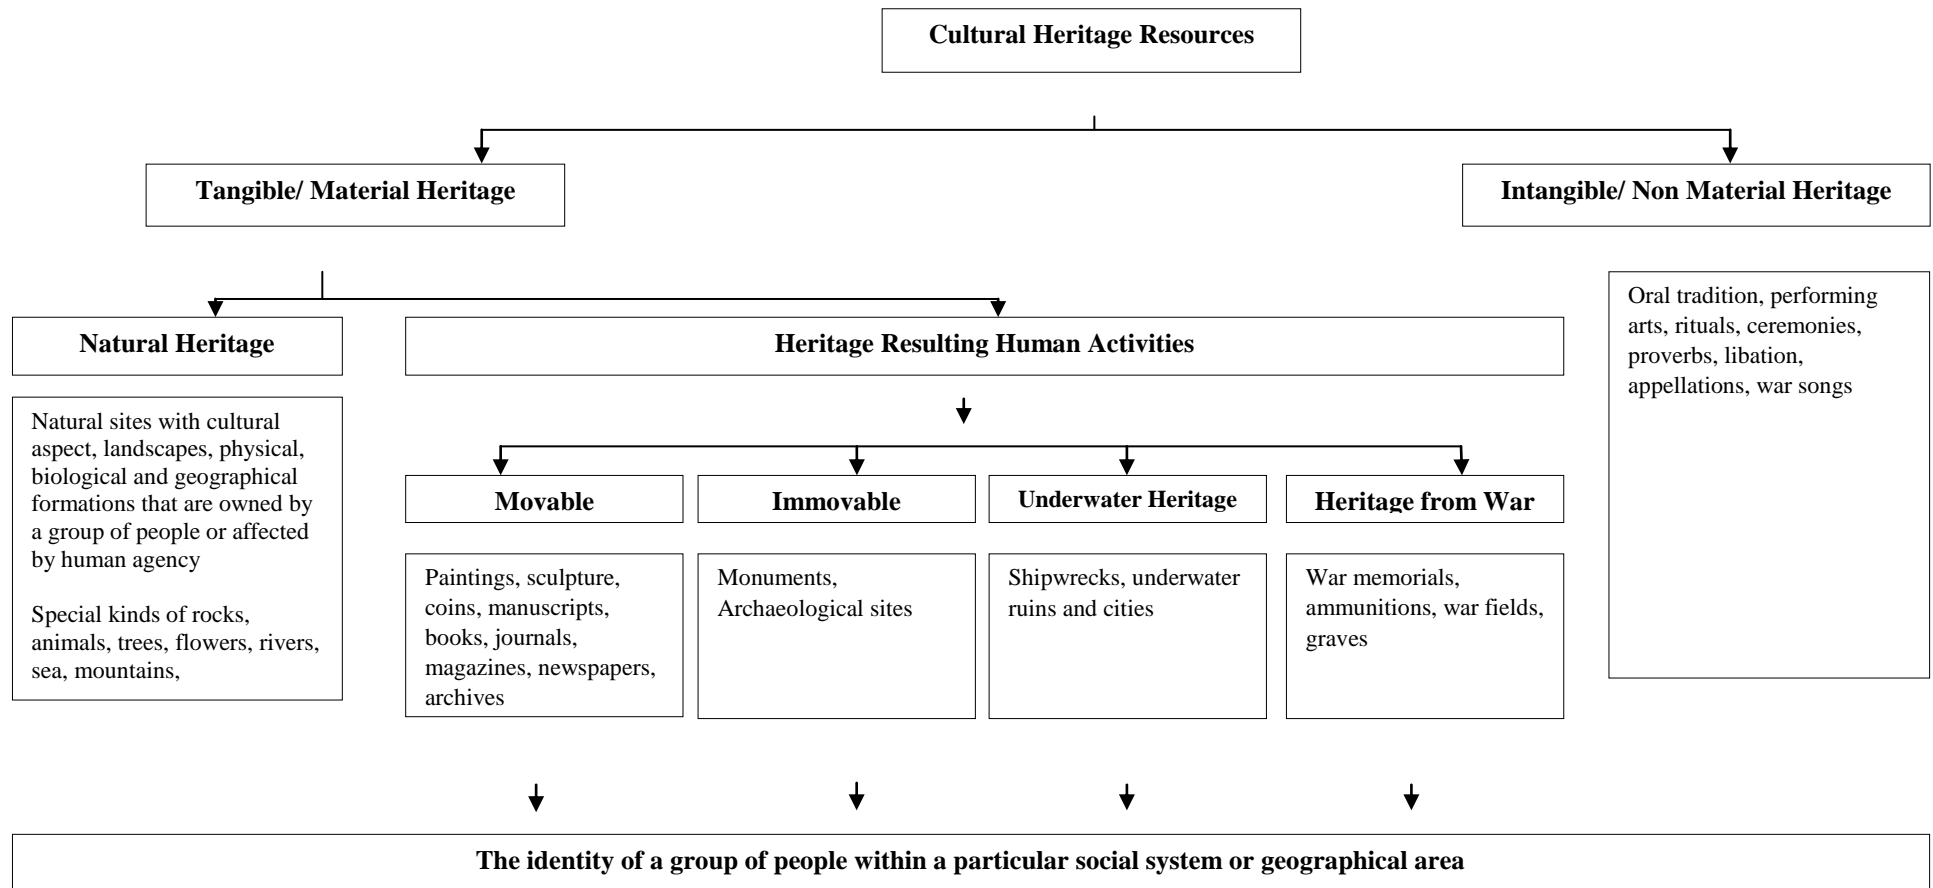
Cultural Heritage Resources

Tangible/ Material Heritage

Intangible/ Non Material Heritage

Natural Heritage

Heritage Resulting Human Activities

Oral tradition, performing arts, rituals, ceremonies, proverbs, libation, appellations, war songs

Natural sites with cultural aspect, landscapes, physical, biological and geographical formations that are owned by a group of people or affected by human agency

Special kinds of rocks, animals, trees, flowers, rivers, sea, mountains,

Movable

Immovable

Underwater Heritage

Heritage from War

Paintings, sculpture, coins, manuscripts, books, journals, magazines, newspapers, archives

Monuments, Archaeological sites

Shipwrecks, underwater ruins and cities

War memorials, ammunitions, war fields, graves

The identity of a group of people within a particular social system or geographical area